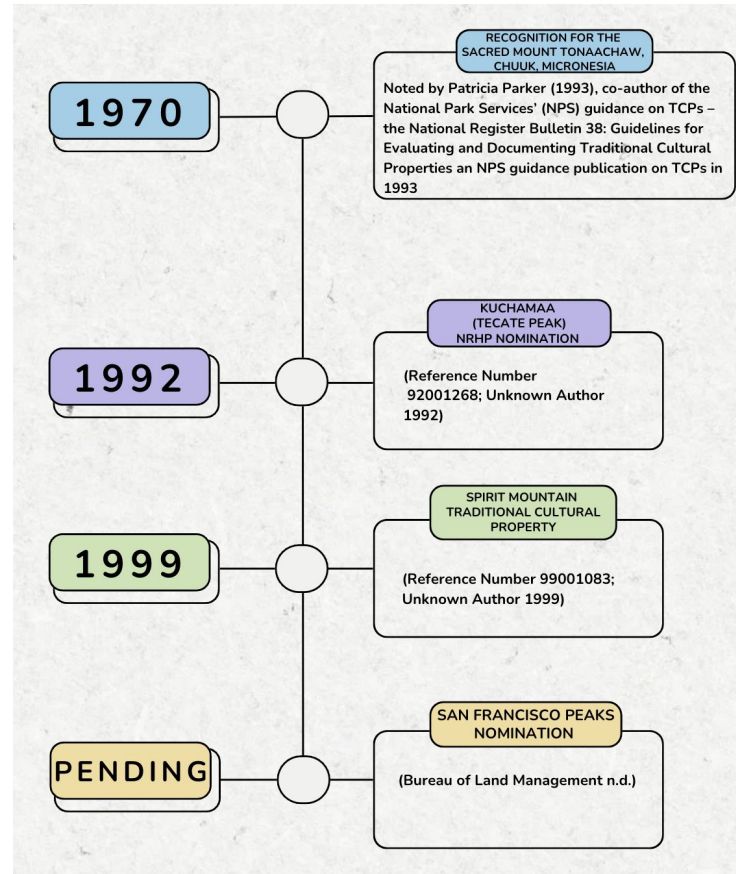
1970

RECOGNITION FOR THE SACRED MOUNT TONAACHAW, CHUUK, MICRONESIA

Noted by Patricia Parker (1993), co-author of the National Park Services' (NPS) guidance on TCPs – the National Register Bulletin 38: Guidelines for Evaluating and Documenting Traditional Cultural Properties an NPS guidance publication on TCPs in 1993

1992

KUCHAMAA (TECATE PEAK) NRHP NOMINATION

(Reference Number 92001268; Unknown Author 1992)

1999

SPIRIT MOUNTAIN TRADITIONAL CULTURAL PROPERTY

(Reference Number 99001083; Unknown Author 1999)

PENDING

SAN FRANCISCO PEAKS NOMINATION

(Bureau of Land Management n.d.)